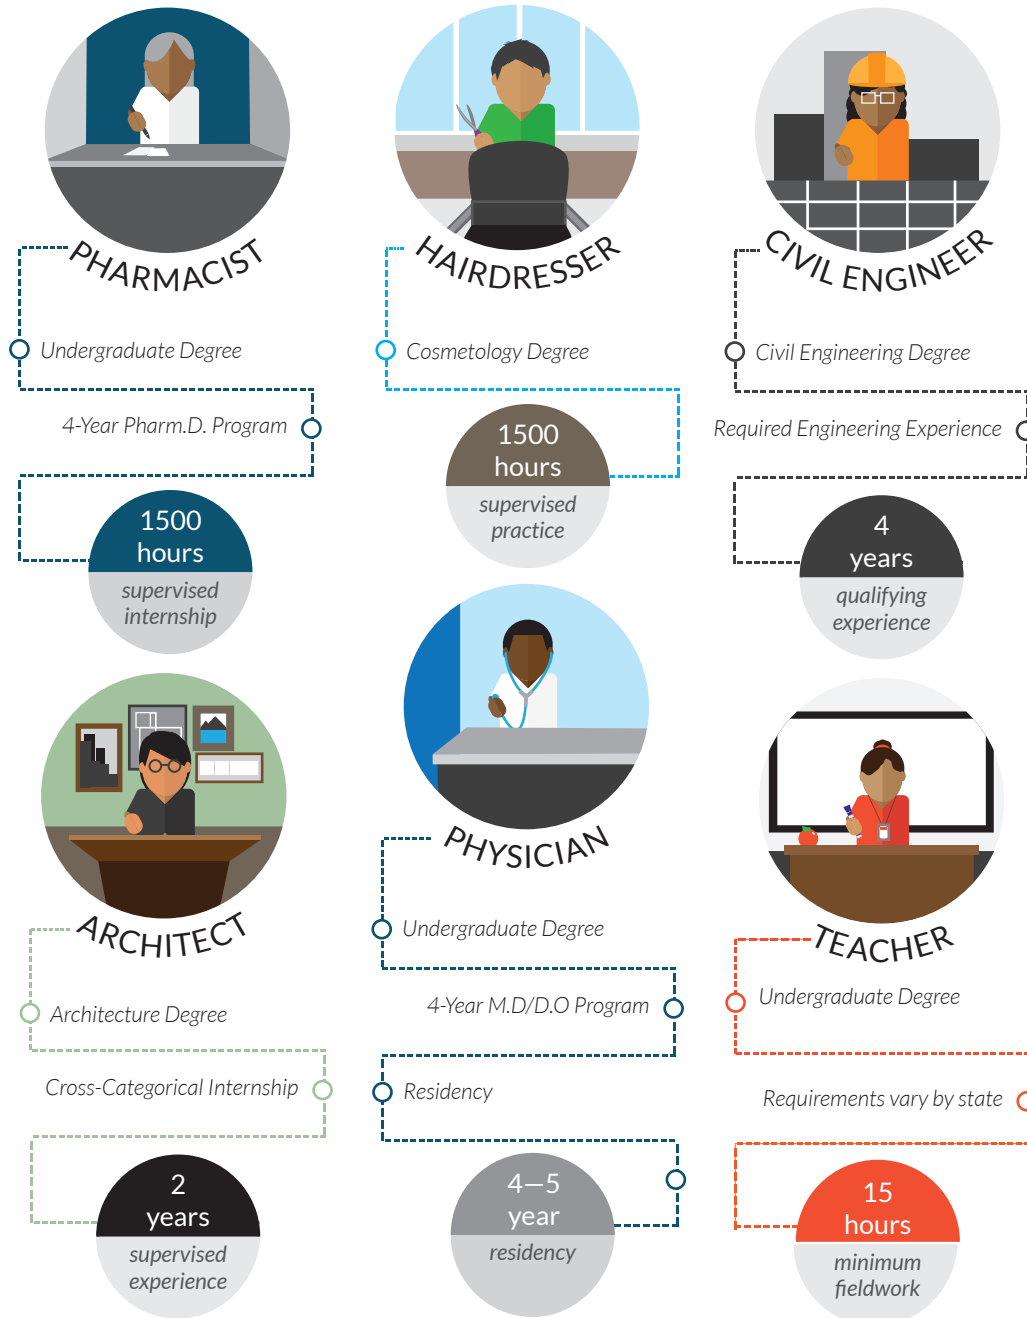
PHARMACIST

Undergraduate Degree

4-Year Pharm.D. Program

1500 hours
supervised internship

HAIRDRESSER

Cosmetology Degree

1500 hours
supervised practice

CIVIL ENGINEER

Civil Engineering Degree

Required Engineering Experience

4 years
qualifying experience

ARCHITECT

Architecture Degree

Cross-Categorical Internship

2 years
supervised experience

PHYSICIAN

Undergraduate Degree

4-Year M.D/D.O Program

Residency

4–5 year
residency

TEACHER

Undergraduate Degree

Requirements vary by state

15 hours
minimum fieldwork